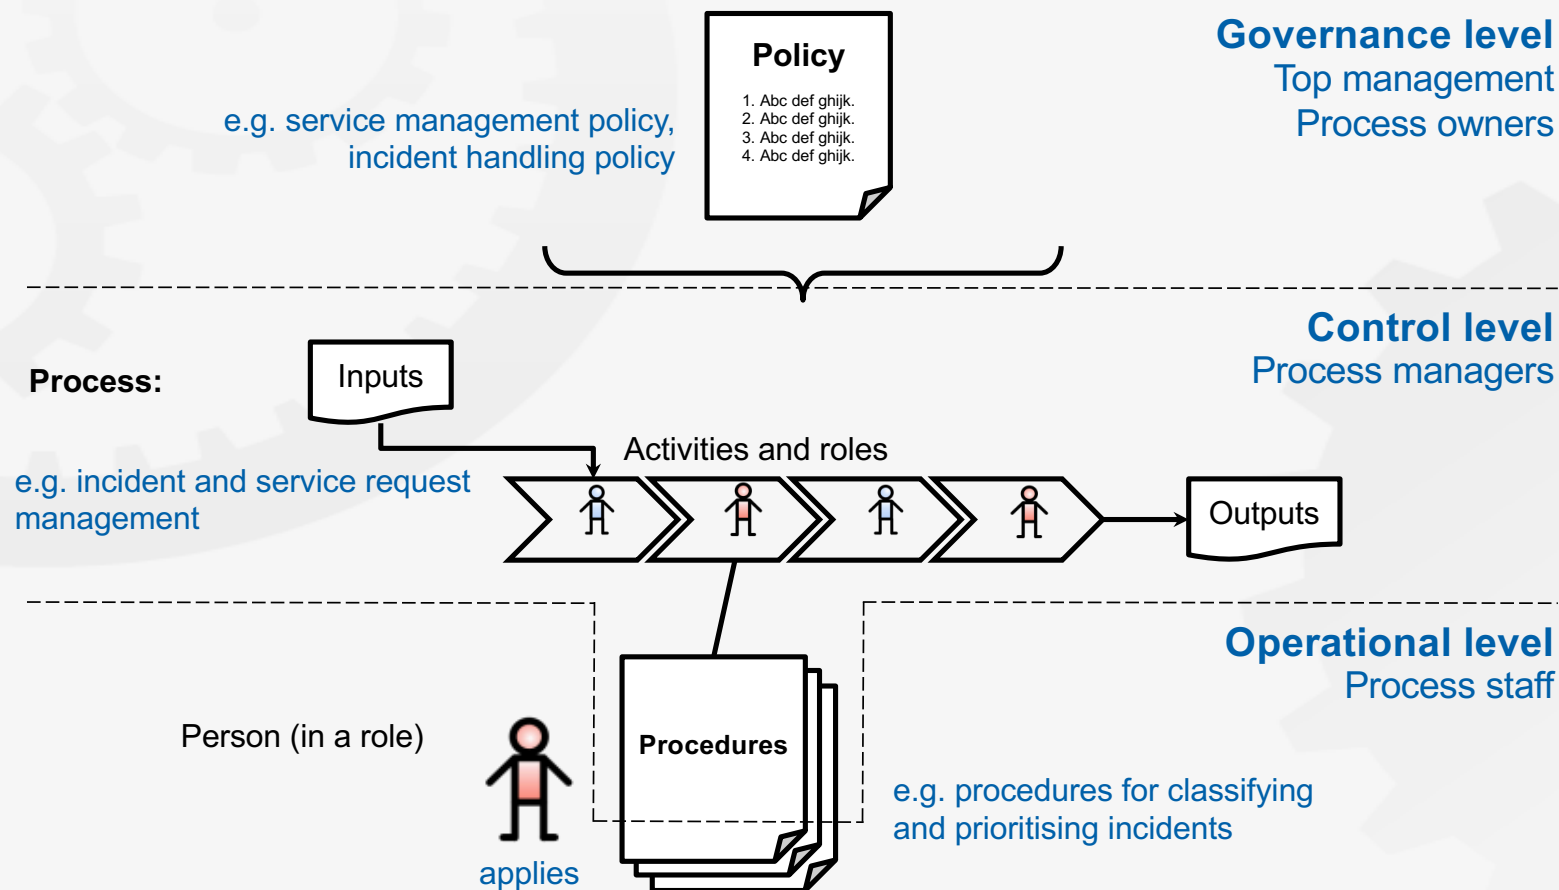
Policy

1. Abc def ghijk.
2. Abc def ghijk.
3. Abc def ghijk.
4. Abc def ghijk.

e.g. service management policy, incident handling policy

Governance level
Top management
Process owners

Control level
Process managers

Process:

Inputs

Activities and roles

e.g. incident and service request management

Outputs

Operational level
Process staff

Person (in a role)

Procedures

e.g. procedures for classifying and prioritising incidents

applies